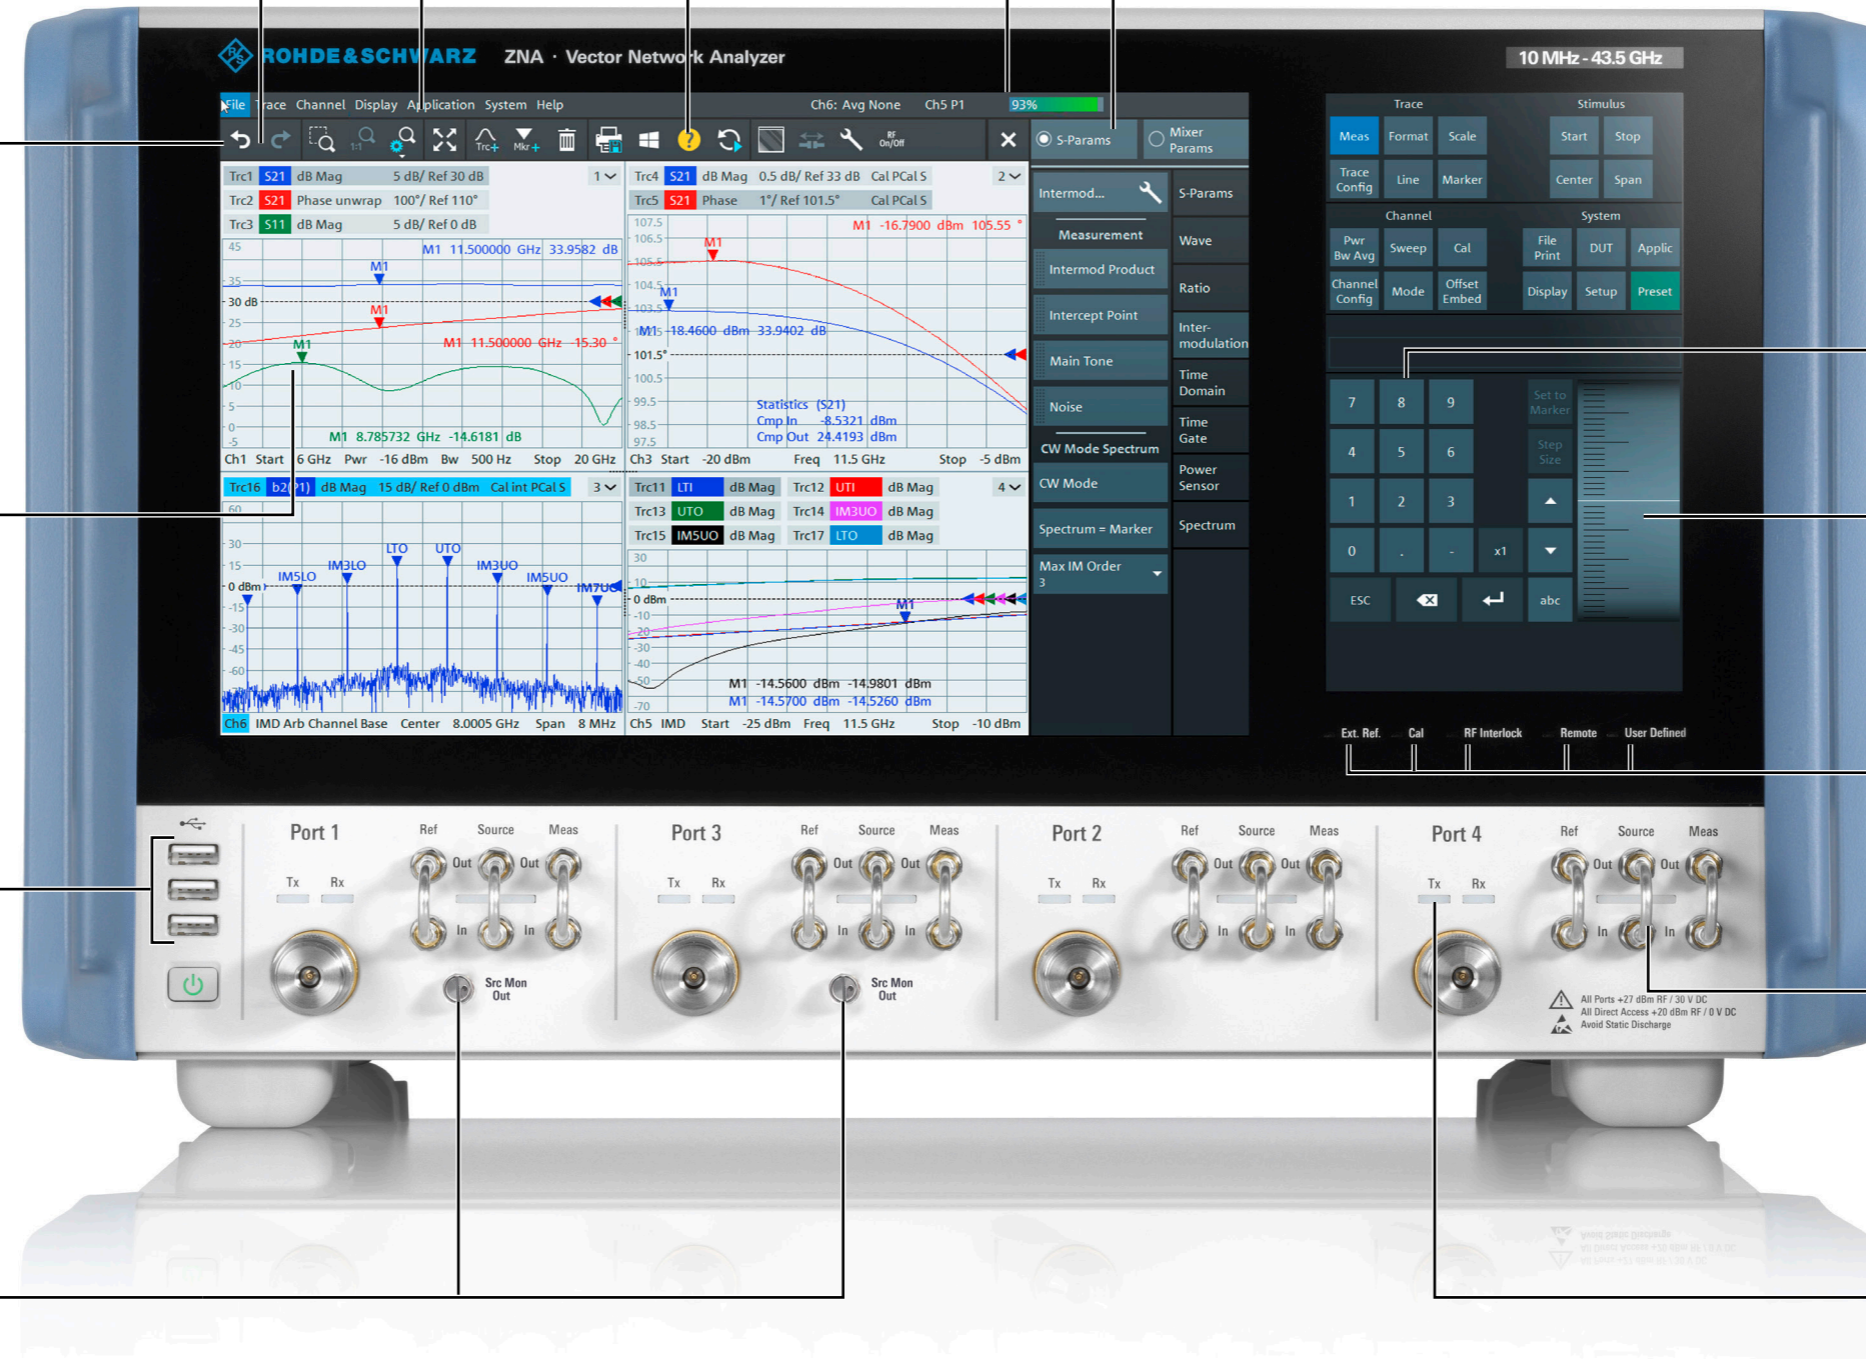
ROHDE&SCHWARZ ZNA · Vector Network Analyzer

10 MHz - 43.5 GHz

File Trace Channel Display Application System Help Ch6: Avg None Ch5 P1 93%

S-Params Mixer Params

Trc1 S21 dB Mag 5 dB/ Ref 30 dB 1
Trc2 S21 Phase unwrap 100°/ Ref 110°
Trc3 S11 dB Mag 5 dB/ Ref 0 dB

M1 11.500000 GHz 33.9582 dB
M1 11.500000 GHz 15.30 °
M1 8.785732 GHz -14.6181 dB

Ch1 Start 6 GHz Pwr -16 dBm Bw 500 Hz Stop 20 GHz

Trc4 S21 dB Mag 0.5 dB/ Ref 33 dB Cal PCal S 2
Trc5 S21 Phase 1°/ Ref 101.5° Cal PCal S

M1 -16.7900 dBm 105.55 °
M1 -18.4600 dBm 33.9402 dB
Statistics (S21)
Cmp In -8.5321 dBm
Cmp Out 24.4193 dBm

Ch3 Start -20 dBm Freq 11.5 GHz Stop -5 dBm

Trc16 b2(P1) dB Mag 15 dB/ Ref 0 dBm Cal int PCal S 3

IM5LO IM3LO LTO UTO IM3UO IM5UO IM7UO

Ch6 IMD Arb Channel Base Center 8.0005 GHz Span 8 MHz

Trc11 LTI dB Mag Trc12 UTI dB Mag 4
Trc13 UTO dB Mag Trc14 IM3UO dB Mag
Trc15 IM5UO dB Mag Trc17 LTO dB Mag

M1 -14.5600 dBm -14.9801 dBm
M1 -14.5700 dBm -14.5260 dBm

Ch5 IMD Start -25 dBm Freq 11.5 GHz Stop -10 dBm

Intermod...
Measurement
Intermod Product
Intercept Point
Main Tone
Noise
CW Mode Spectrum
CW Mode
Spectrum = Marker
Max IM Order 3

S-Params
Wave
Ratio
Inter-modulation
Time Domain
Time Gate
Power Sensor
Spectrum

Trace
Meas Format Scale
Trace Config Line Marker
Stimulus
Start Stop
Center Span
Channel
Pwr Bw Avg Sweep Cal
Channel Config Mode Offset Embed
System
File Print DUT Applic
Display Setup Preset

7 8 9 Set to Marker
4 5 6 Step Size
1 2 3
0 . - x1
ESC abc

Ext. Ref. Cal RF Interlock Remote User Defined

Port 1 Ref Source Meas Out Out Tx Rx In In Src Mon Out
Port 3 Ref Source Meas Out Out Tx Rx In In Src Mon Out
Port 2 Ref Source Meas Out Out Tx Rx In In
Port 4 Ref Source Meas Out Out Tx Rx In In

All Ports +27 dBm RF / 30 V DC
All Direct Access +20 dBm RF / 0 V DC
Avoid Static Discharge